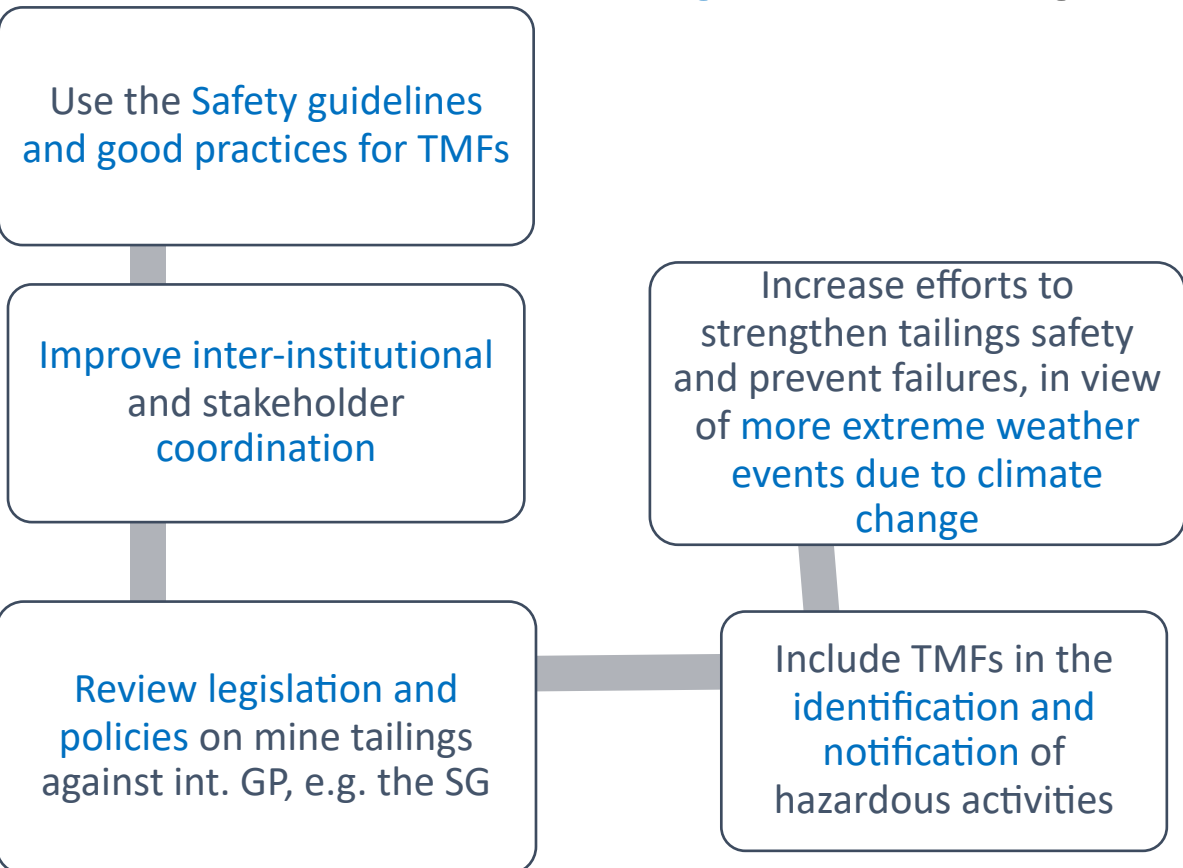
Use the Safety guidelines and good practices for TMFs

Improve inter-institutional and stakeholder coordination

Review legislation and policies on mine tailings against int. GP, e.g. the SG

Include TMFs in the identification and notification of hazardous activities

Increase efforts to strengthen tailings safety and prevent failures, in view of more extreme weather events due to climate change